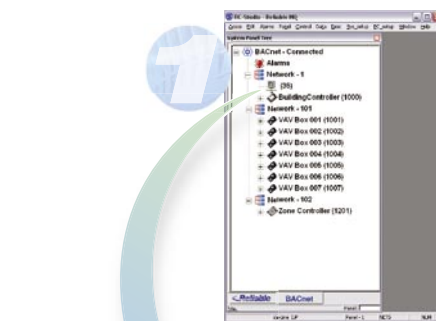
RC-Studio - Reliable HQ

System Panel Tree

BACnet - Connected
Alarms
Network - 1
(36)
BuildingController (1000)
Network - 101
VAV Box 001 (1001)
VAV Box 002 (1002)
VAV Box 003 (1003)
VAV Box 004 (1004)
VAV Box 005 (1005)
VAV Box 006 (1006)
VAV Box 007 (1007)
Network - 102
Zone Controller (5201)

Reliable
BACnet